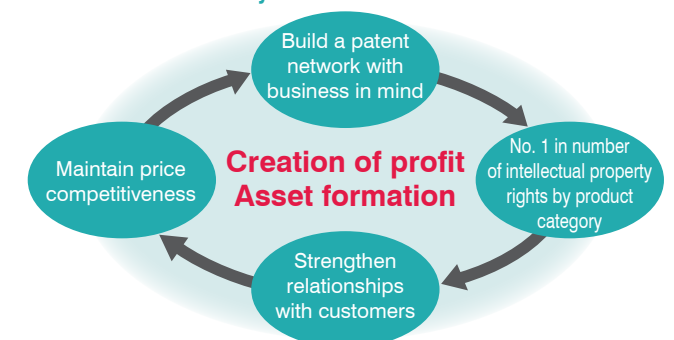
Build a patent network with business in mind

No. 1 in number of intellectual property rights by product category

Strengthen relationships with customers

Maintain price competitiveness

Creation of profit
Asset formation